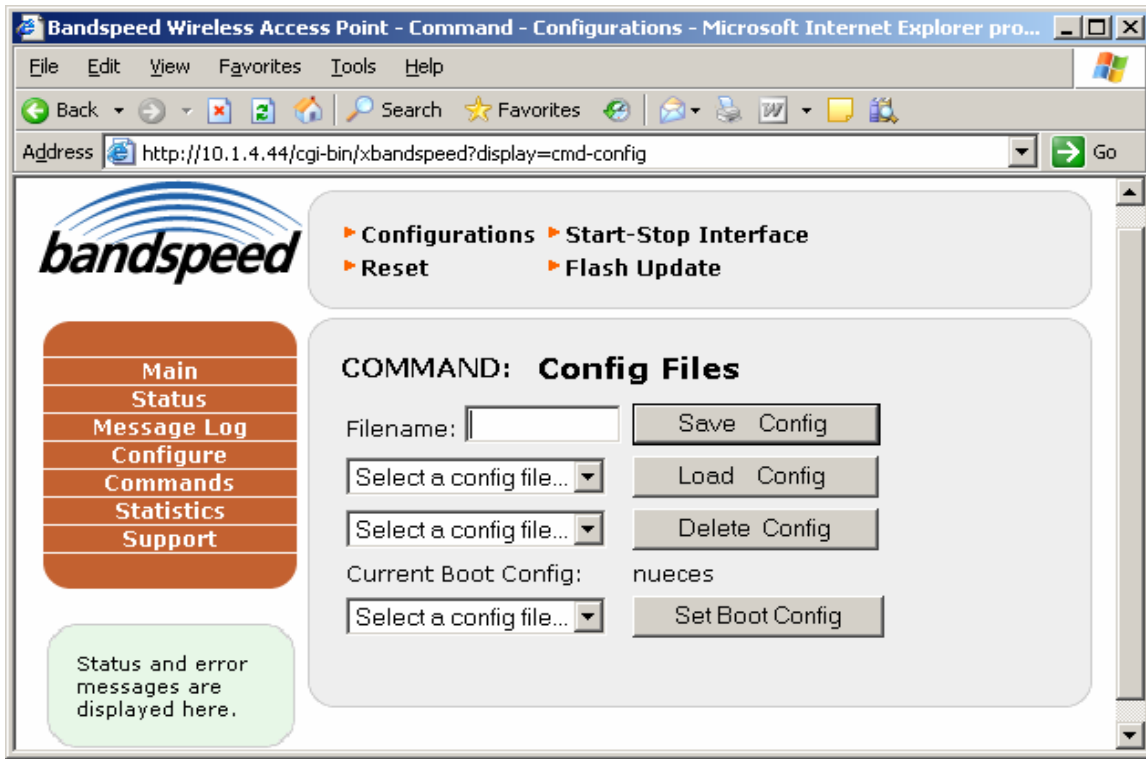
Bandspeed Wireless Access Point - Command - Configurations - Microsoft Internet Explorer pro...

File Edit View Favorites Tools Help

Back Search Favorites

Address http://10.1.4.44/cgi-bin/xbandspeed?display=cmd-config Go

bandspeed

Configurations Start-Stop Interface
Reset Flash Update

Main
Status
Message Log
Configure
Commands
Statistics
Support

COMMAND: Config Files

Filename: Save Config

Select a config file... Load Config

Select a config file... Delete Config

Current Boot Config: nueces

Select a config file... Set Boot Config

Status and error messages are displayed here.